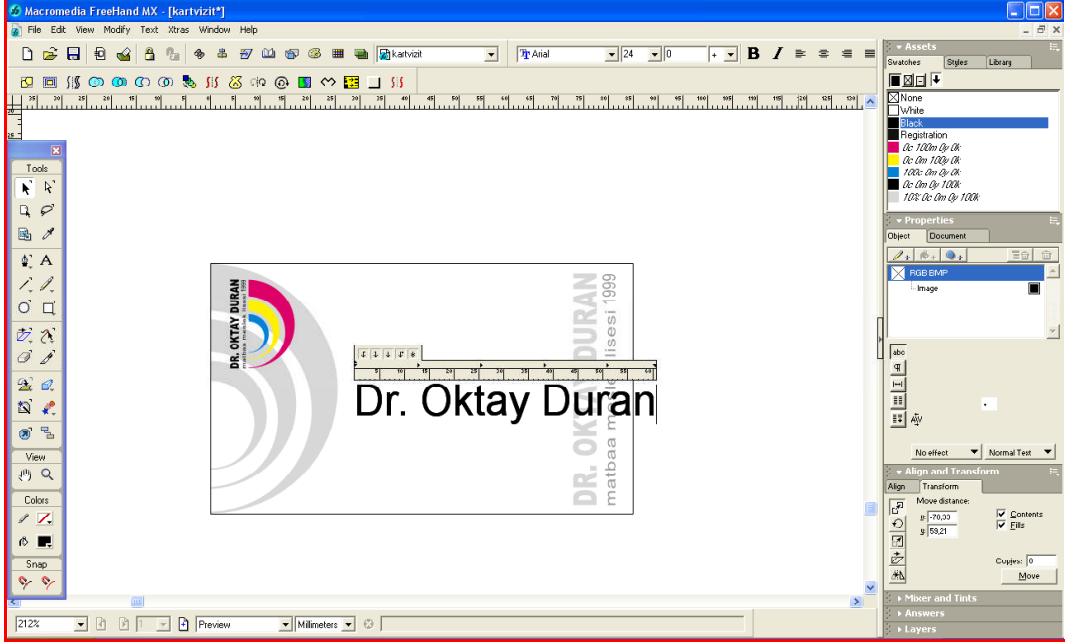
Macromedia FreeHand MX - [kartvizit*]

File Edit View Modify Text Xtras Window Help

kartvizit

Arial

24

0

B I

Tools

View

Colors

Snap

DR. OKTAY DURAN
matbaa meslek lisesi 1999

DR. OKTAY DURAN
matbaa meslek lisesi 1999

Dr. Oktay Duran

Assets

Swatches Styles Library

None
White
Black
Registration
0c 100m 0y 0k
0c 0m 100y 0k
100c 0m 0y 0k
0c 0m 0y 100k
10% 0c 0m 0y 100k

Properties

Object Document

RGB BMP
Image

abc

No effect

Normal Text

Align and Transform

Align Transform

Move distance:

x: -70,33
y: 59,21

Contents
Fills

Copies: 0

Move

Mixer and Tints

Answers

Layers

212%

1

Preview

Millimeters